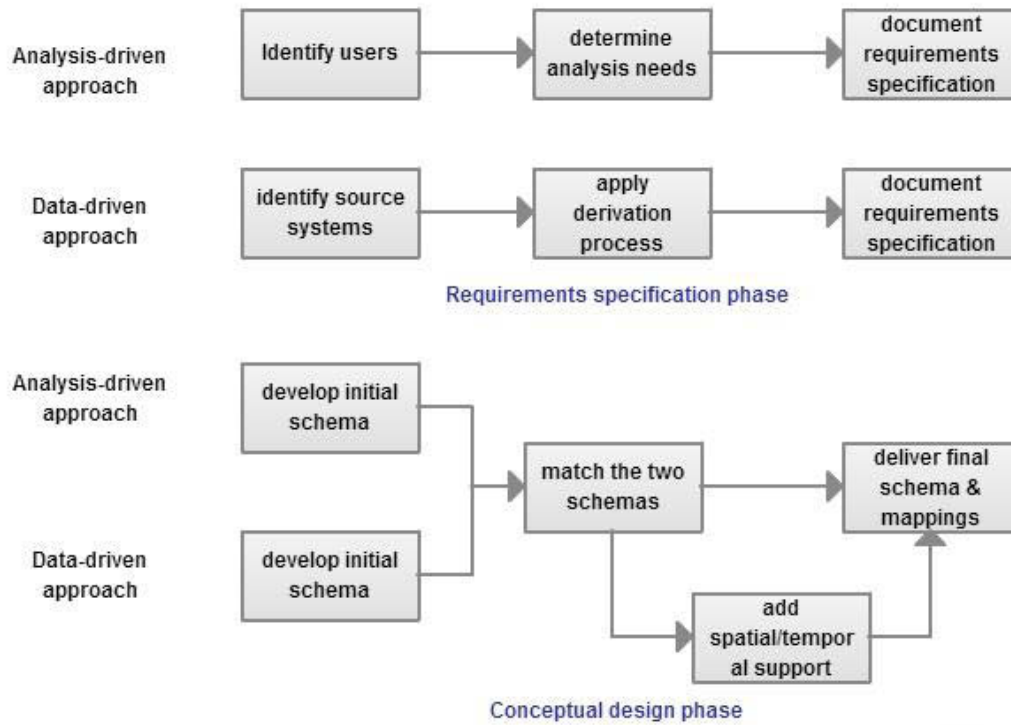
Analysis-driven approach

Identify users

determine analysis needs

document requirements specification

Data-driven approach

identify source systems

apply derivation process

document requirements specification

Requirements specification phase

Analysis-driven approach

develop initial schema

Data-driven approach

develop initial schema

match the two schemas

deliver final schema & mappings

add spatial/temporal support

Conceptual design phase